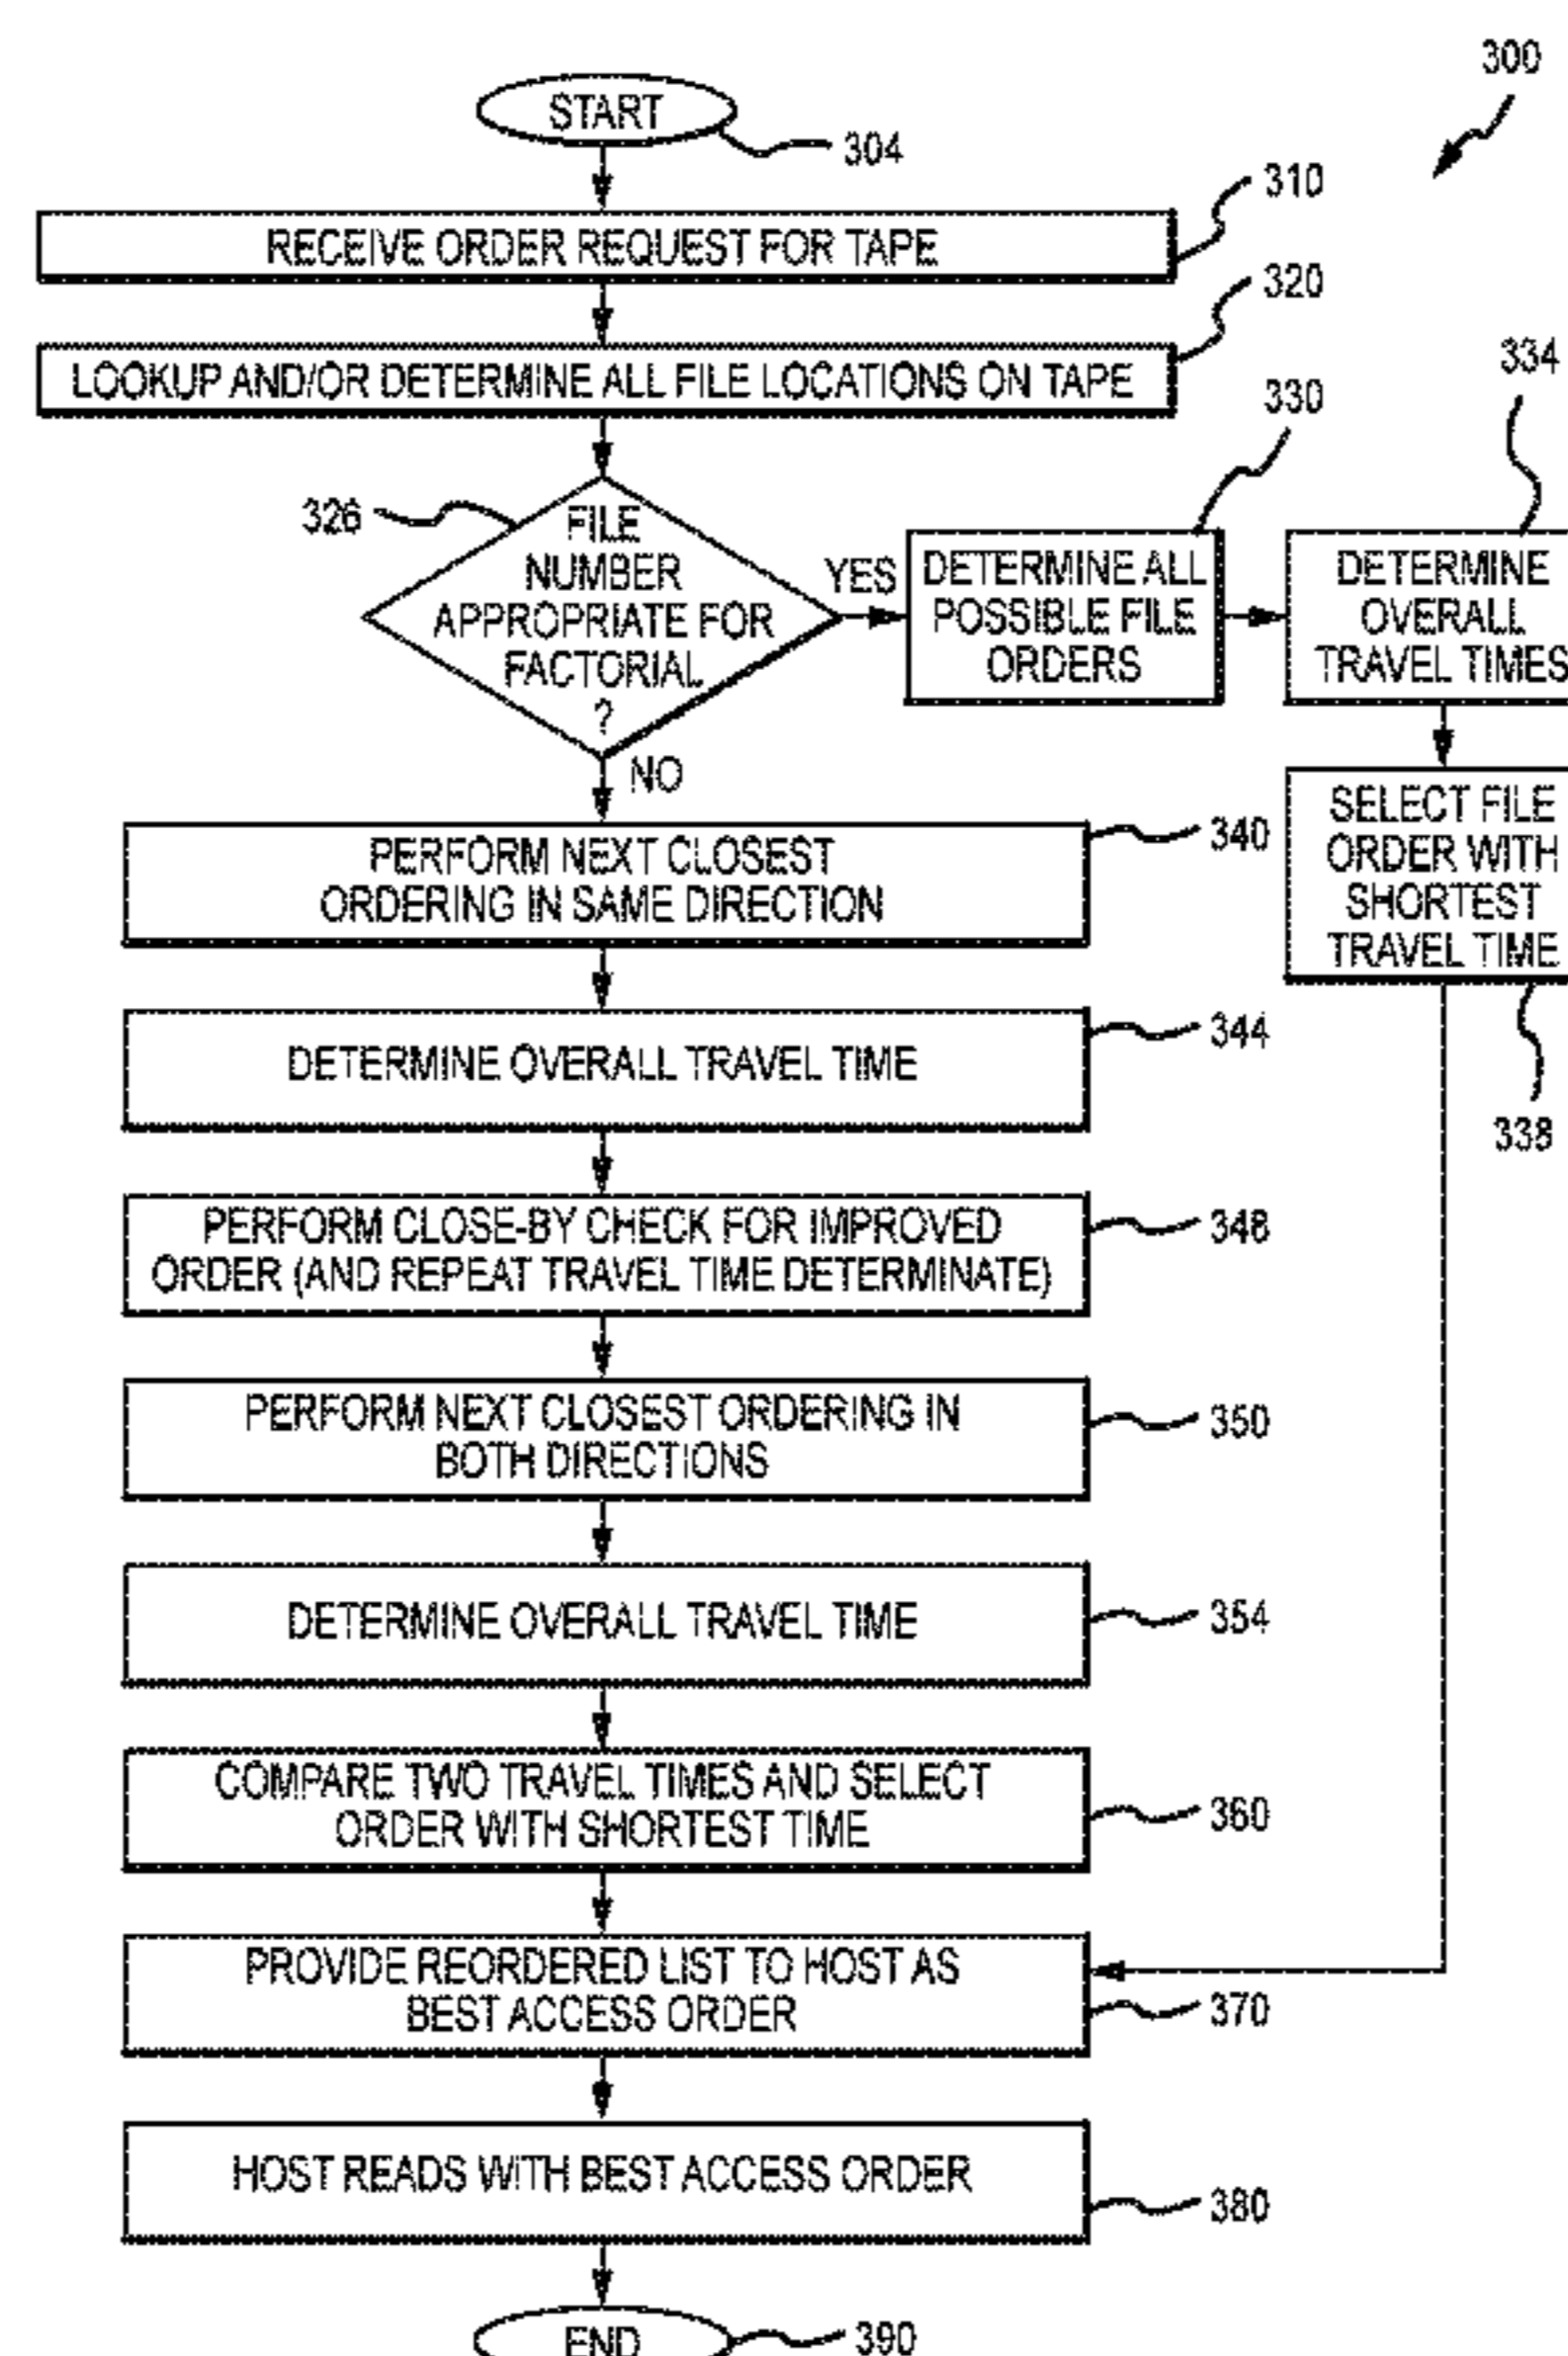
300

START

304

RECEIVE ORDER REQUEST FOR TAPE

310

LOOKUP AND/OR DETERMINE ALL FILE LOCATIONS ON TAPE

320

334

330

326

FILE NUMBER APPROPRIATE FOR FACTORIAL ?

YES

DETERMINE ALL POSSIBLE FILE ORDERS

DETERMINE OVERALL TRAVEL TIMES

NO

SELECT FILE ORDER WITH SHORTEST TRAVEL TIME

PERFORM NEXT CLOSEST ORDERING IN SAME DIRECTION

340

DETERMINE OVERALL TRAVEL TIME

344

338

PERFORM CLOSE-BY CHECK FOR IMPROVED ORDER (AND REPEAT TRAVEL TIME DETERMINATE)

348

PERFORM NEXT CLOSEST ORDERING IN BOTH DIRECTIONS

350

DETERMINE OVERALL TRAVEL TIME

354

COMPARE TWO TRAVEL TIMES AND SELECT ORDER WITH SHORTEST TIME

360

PROVIDE REORDERED LIST TO HOST AS BEST ACCESS ORDER

370

HOST READS WITH BEST ACCESS ORDER

380

END

390